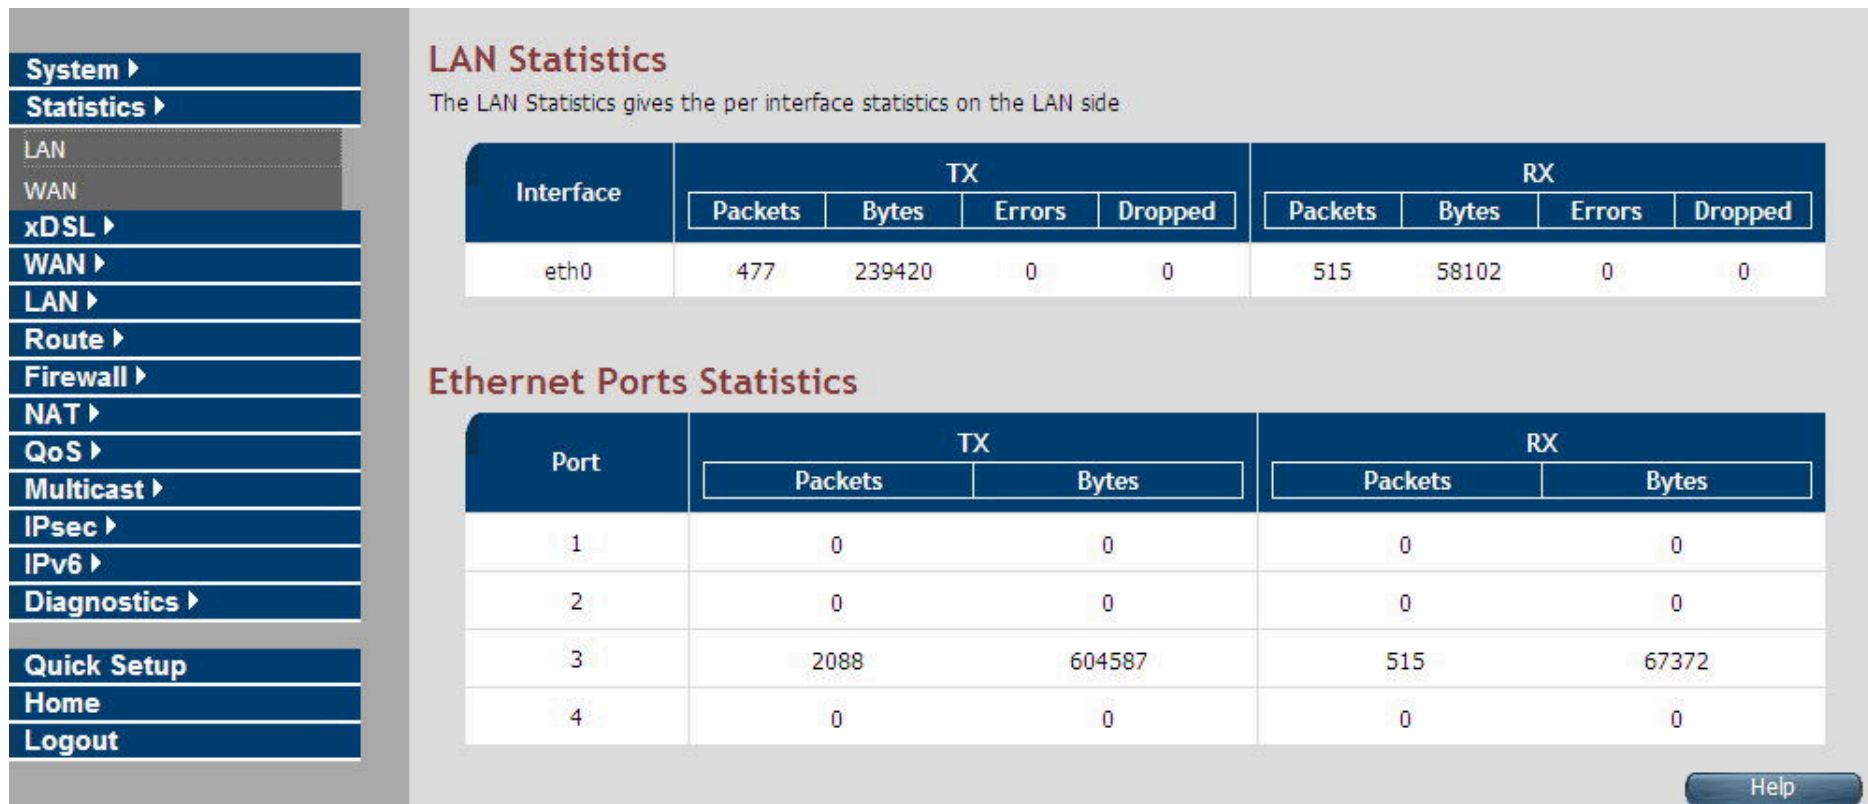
System
Statistics
LAN
WAN
xDSL
WAN
LAN
Route
Firewall
NAT
QoS
Multicast
IPsec
IPv6
Diagnostics

Quick Setup
Home
Logout

LAN Statistics

The LAN Statistics gives the per interface statistics on the LAN side

| Interface | TX Packets | TX Bytes | TX Errors | TX Dropped | RX Packets | RX Bytes | RX Errors | RX Dropped |
|---|---|---|---|---|---|---|---|---|
| eth0 | 477 | 239420 | 0 | 0 | 515 | 58102 | 0 | 0 |

Ethernet Ports Statistics

| Port | TX Packets | TX Bytes | RX Packets | RX Bytes |
|---|---|---|---|---|
| 1 | 0 | 0 | 0 | 0 |
| 2 | 0 | 0 | 0 | 0 |
| 3 | 2088 | 604587 | 515 | 67372 |
| 4 | 0 | 0 | 0 | 0 |

Help